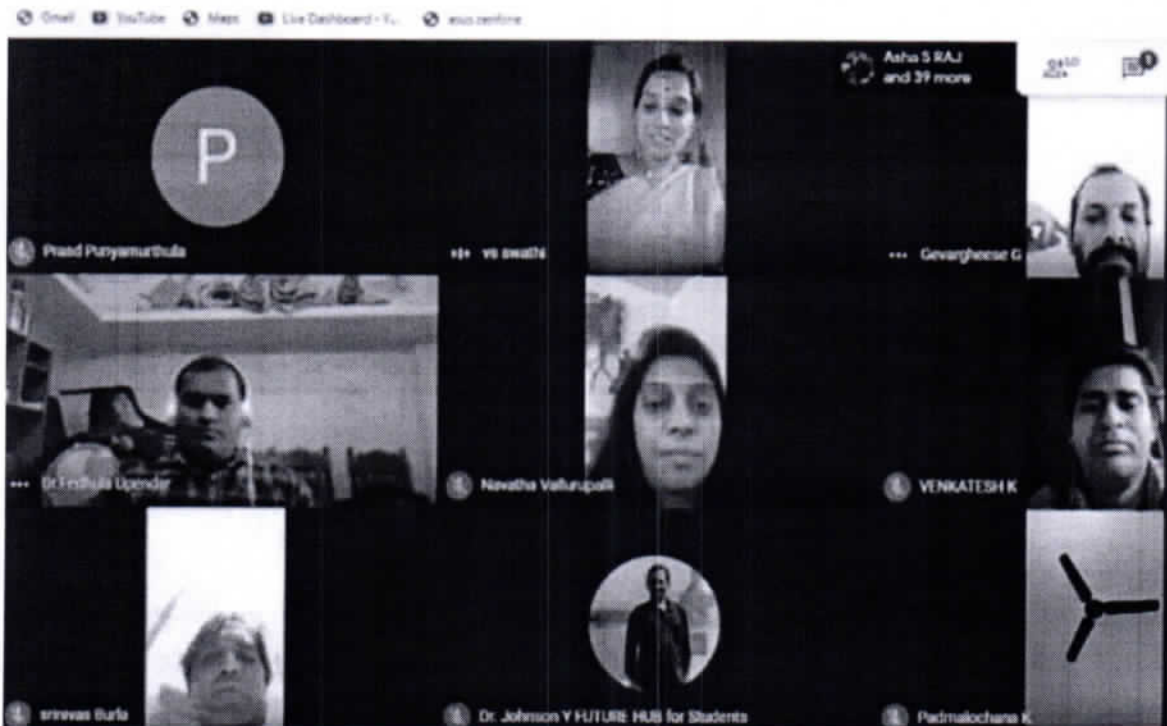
Gmail YouTube Maps Live Dashboard - Y... asus.zenfone

Asha S RAJ and 39 more

P

Prasd Punyamurthula

vs swathi

Gevargheese G

Dr.Fedhula Upender

Navatha Vallurupalli

VENKATESH K

srinivas Burla

Dr. Johnson Y FUTURE HUB for Students

Padmalochana K